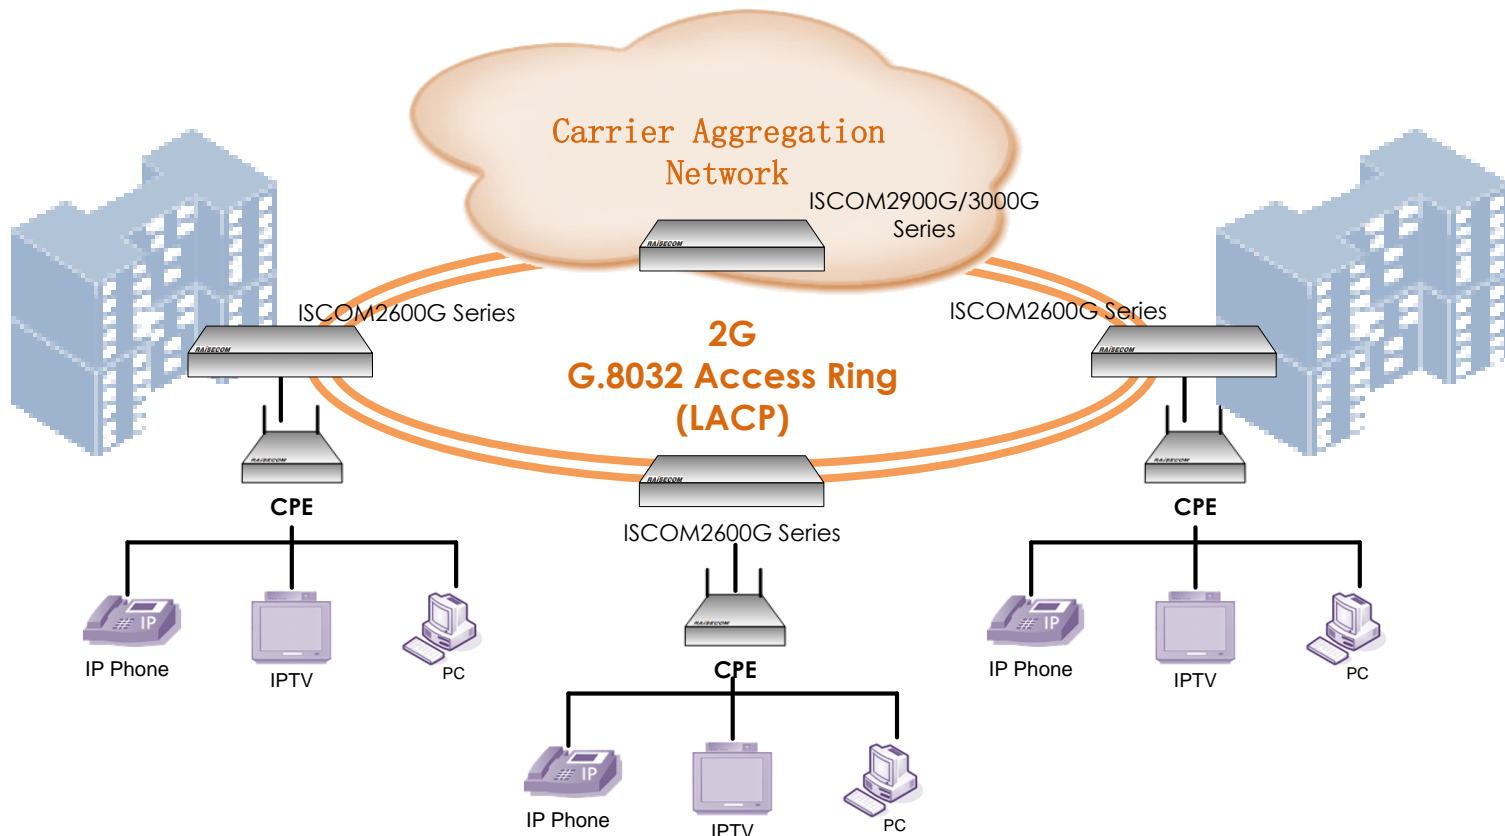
Carrier Aggregation Network

ISCOM2900G/3000G Series

ISCOM2600G Series

2G
G.8032 Access Ring
(LACP)

ISCOM2600G Series

RAISECOM

CPE

IP

IP Phone

IPTV

PC

ISCOM2600G Series

CPE

IP Phone

IPTV

PC

CPE

IP Phone

IPTV

PC